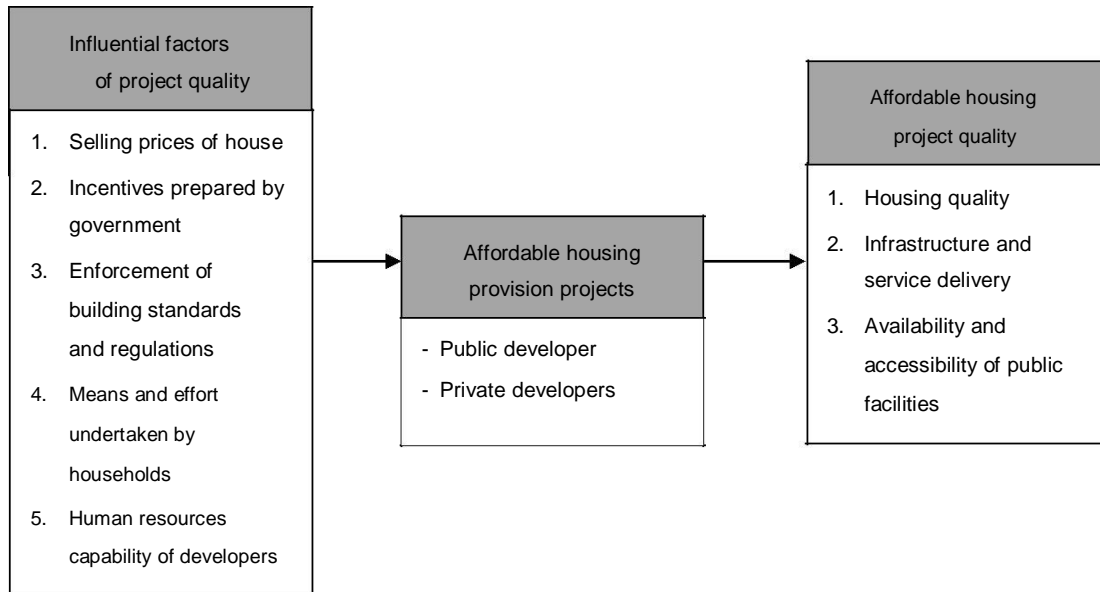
Influential factors of project quality

1. Selling prices of house
2. Incentives prepared by government
3. Enforcement of building standards and regulations
4. Means and effort undertaken by households
5. Human resources capability of developers

Affordable housing provision projects

- Public developer
- Private developers

Affordable housing project quality

1. Housing quality
2. Infrastructure and service delivery
3. Availability and accessibility of public facilities